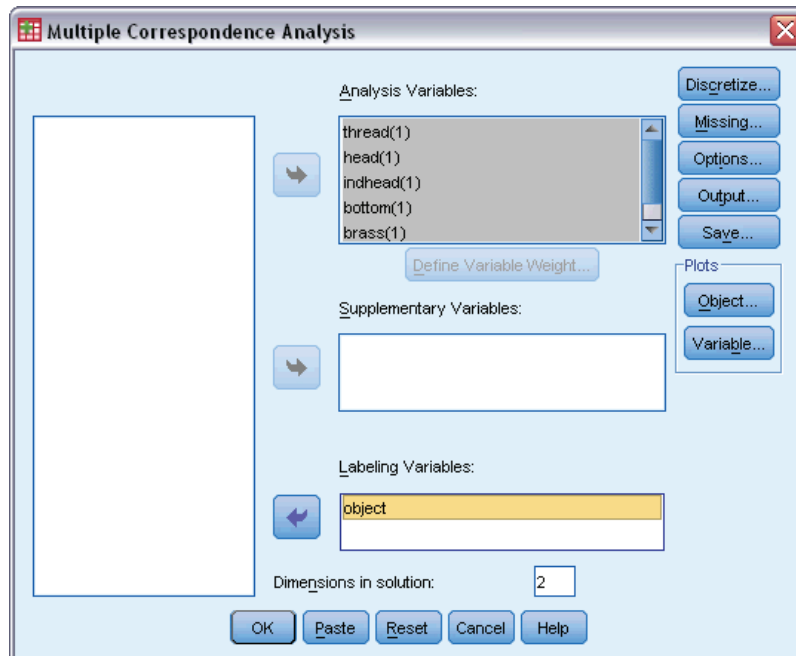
Multiple Correspondence Analysis

Analysis Variables:
thread(1)
head(1)
indhead(1)
bottom(1)
brass(1)

Define Variable Weight...

Supplementary Variables:

Labeling Variables:
object

Dimensions in solution: 2

Discretize...
Missing...
Options...
Output...
Save...

Plots
Object...
Variable...

OK
Paste
Reset
Cancel
Help